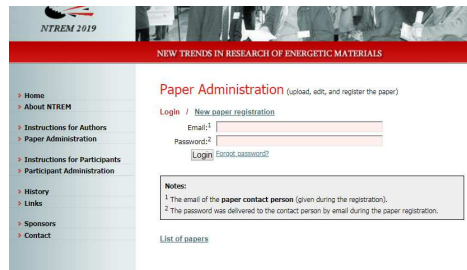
NTREM 2019

NEW TRENDS IN RESEARCH OF ENERGETIC MATERIALS

Home
About NTREM

Instructions for Authors
Paper Administration

Instructions for Participants
Participant Administration

History
Links

Sponsors
Contact

Paper Administration (upload, edit, and register the paper)

Login / New paper registration

Email:$^1$
Password:$^2$
Login Forgot password?

Notes:
$^1$ The email of the paper contact person (given during the registration).
$^2$ The password was delivered to the contact person by email during the paper registration.

List of papers